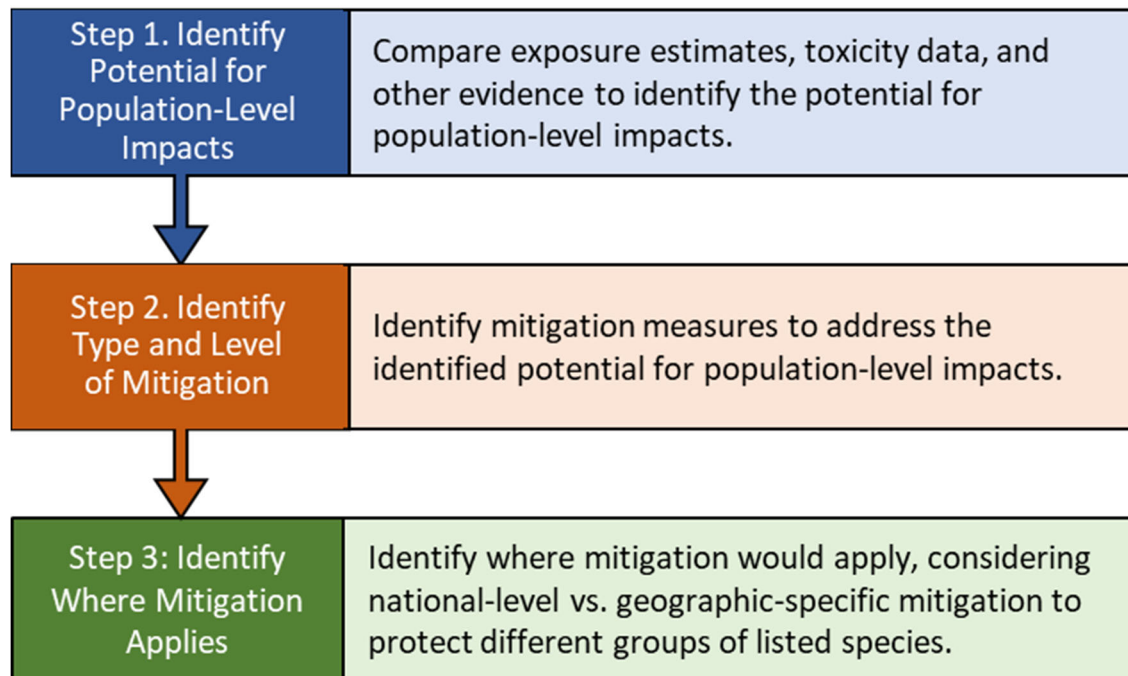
Step 1. Identify Potential for Population-Level Impacts

Compare exposure estimates, toxicity data, and other evidence to identify the potential for population-level impacts.

Step 2. Identify Type and Level of Mitigation

Identify mitigation measures to address the identified potential for population-level impacts.

Step 3: Identify Where Mitigation Applies

Identify where mitigation would apply, considering national-level vs. geographic-specific mitigation to protect different groups of listed species.